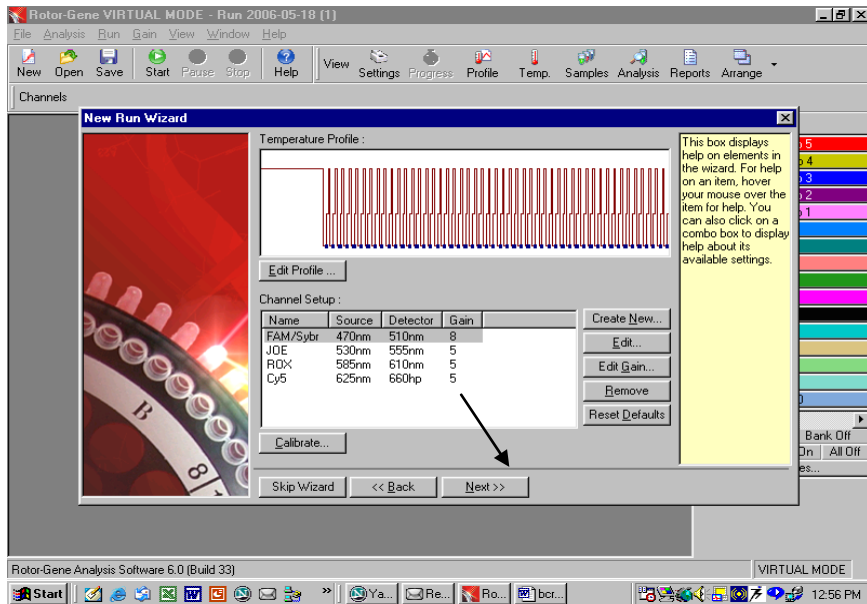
Rotor-Gene VIRTUAL MODE - Run 2006-05-18 (1)

File Analysis Run Gain View Window Help

New Open Save Start Pause Stop Help View Settings Progress Profile Temp. Samples Analysis Reports Arrange

Channels

New Run Wizard

Temperature Profile :

Edit Profile ...

Channel Setup :

| Name | Source | Detector | Gain |
|---|---|---|---|
| FAM/Sybr | 470nm | 510nm | 8 |
| JOE | 530nm | 555nm | 5 |
| ROX | 585nm | 610nm | 5 |
| Cy5 | 625nm | 660hp | 5 |

Create New...

Edit...

Edit Gain...

Remove

Reset Defaults

Calibrate...

Skip Wizard

<< Back

Next >>

This box displays help on elements in the wizard. For help on an item, hover your mouse over the item for help. You can also click on a combo box to display help about its available settings.

5
4
3
2
1

0

Bank Off

On All Off

es...

Rotor-Gene Analysis Software 6.0 (Build 33)

VIRTUAL MODE

Start

Ya...

Re...

Ro...

bcr...

12:56 PM